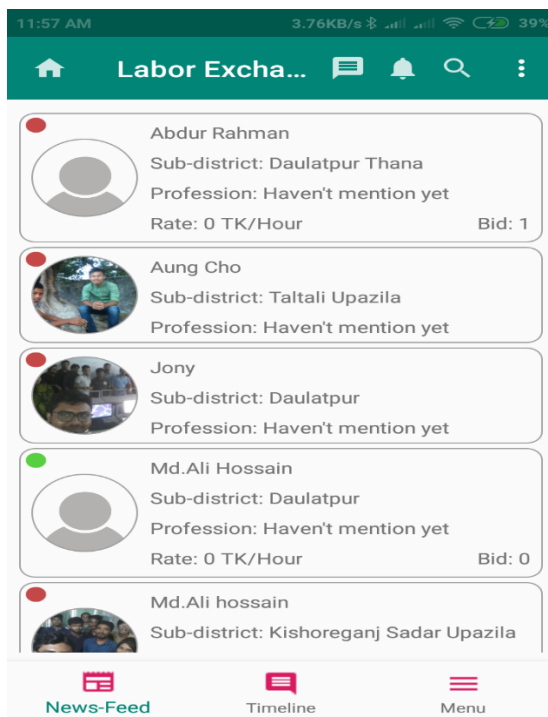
11:57 AM

3.76KB/s 39%

Labor Excha...

Abdur Rahman
Sub-district: Daulatpur Thana
Profession: Haven't mention yet
Rate: 0 TK/Hour
Bid: 1

Aung Cho
Sub-district: Taltali Upazila
Profession: Haven't mention yet

Jony
Sub-district: Daulatpur
Profession: Haven't mention yet

Md.Ali Hossain
Sub-district: Daulatpur
Profession: Haven't mention yet
Rate: 0 TK/Hour
Bid: 0

Md.Ali hossain
Sub-district: Kishoreganj Sadar Upazila

News-Feed
Timeline
Menu